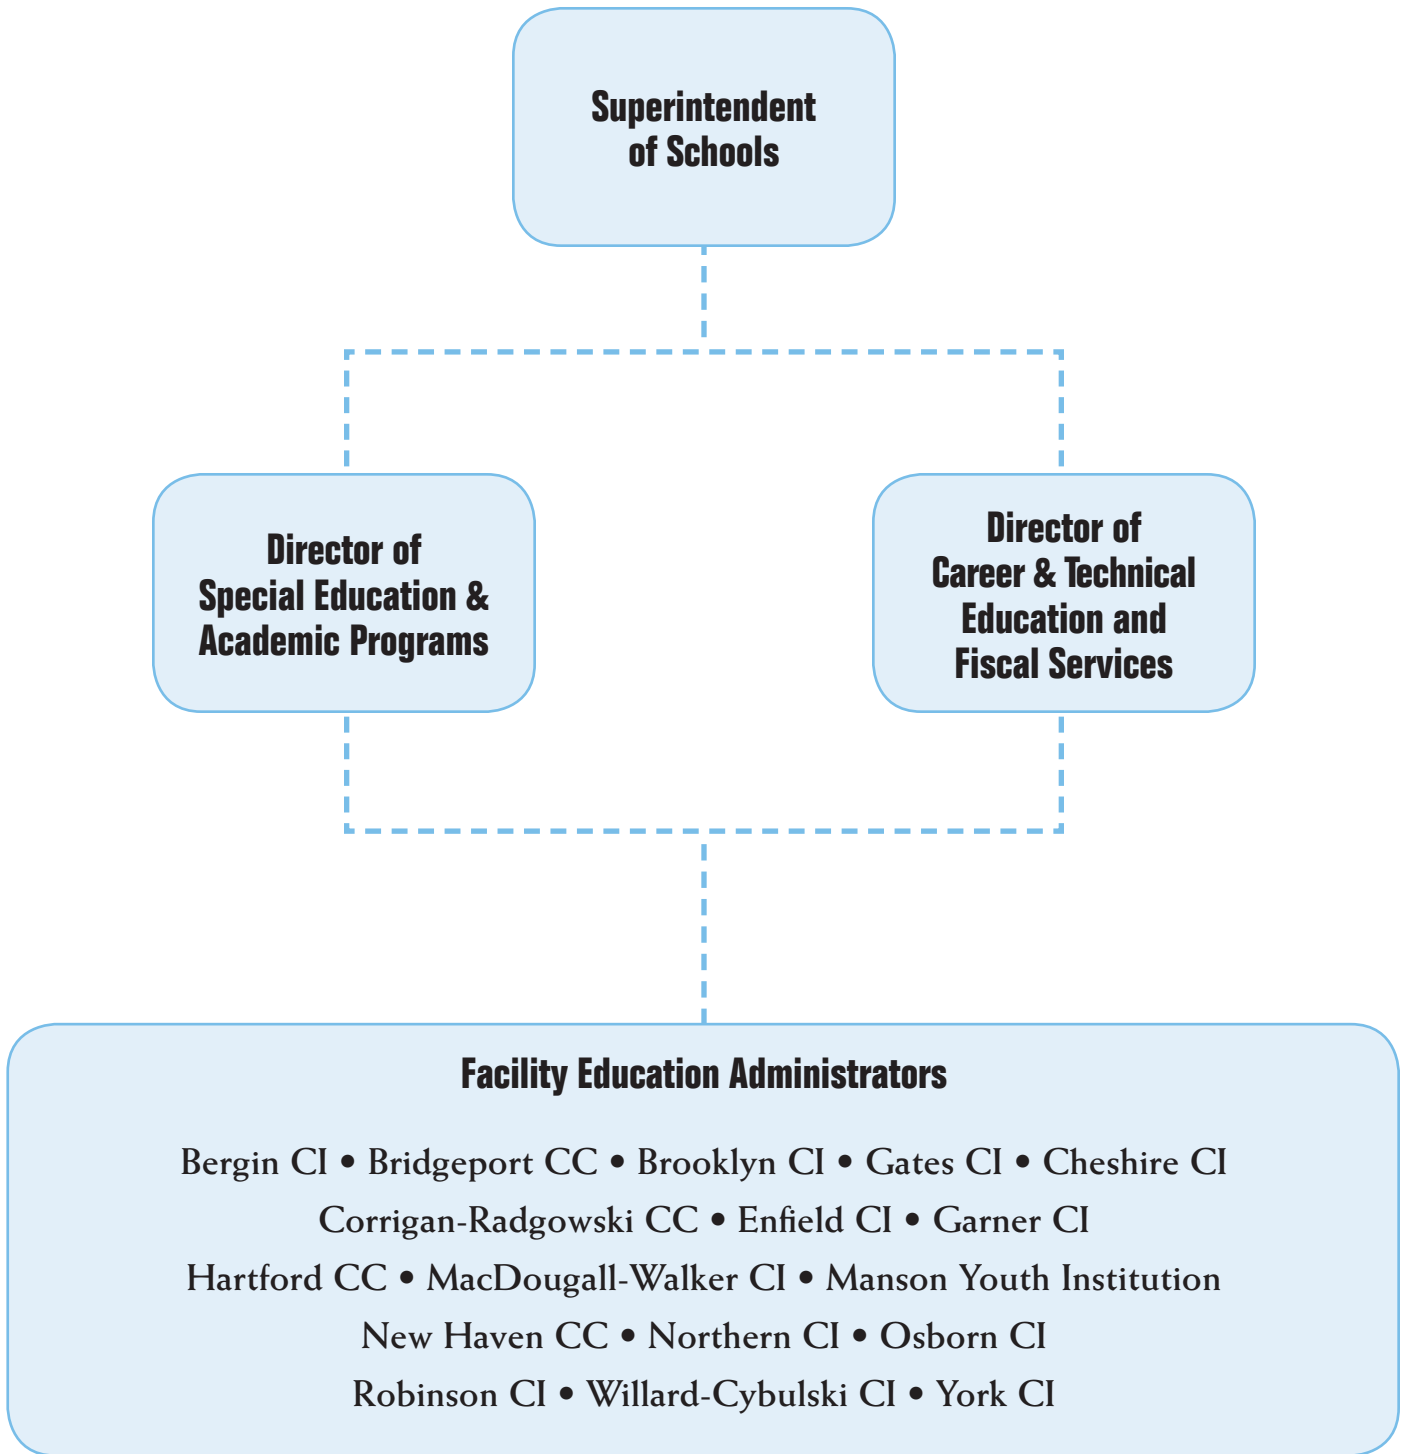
Superintendent of Schools

Director of Special Education & Academic Programs

Director of Career & Technical Education and Fiscal Services

Facility Education Administrators

Bergin CI • Bridgeport CC • Brooklyn CI • Gates CI • Cheshire CI
Corrigan-Radgowski CC • Enfield CI • Garner CI
Hartford CC • MacDougall-Walker CI • Manson Youth Institution
New Haven CC • Northern CI • Osborn CI
Robinson CI • Willard-Cybulski CI • York CI